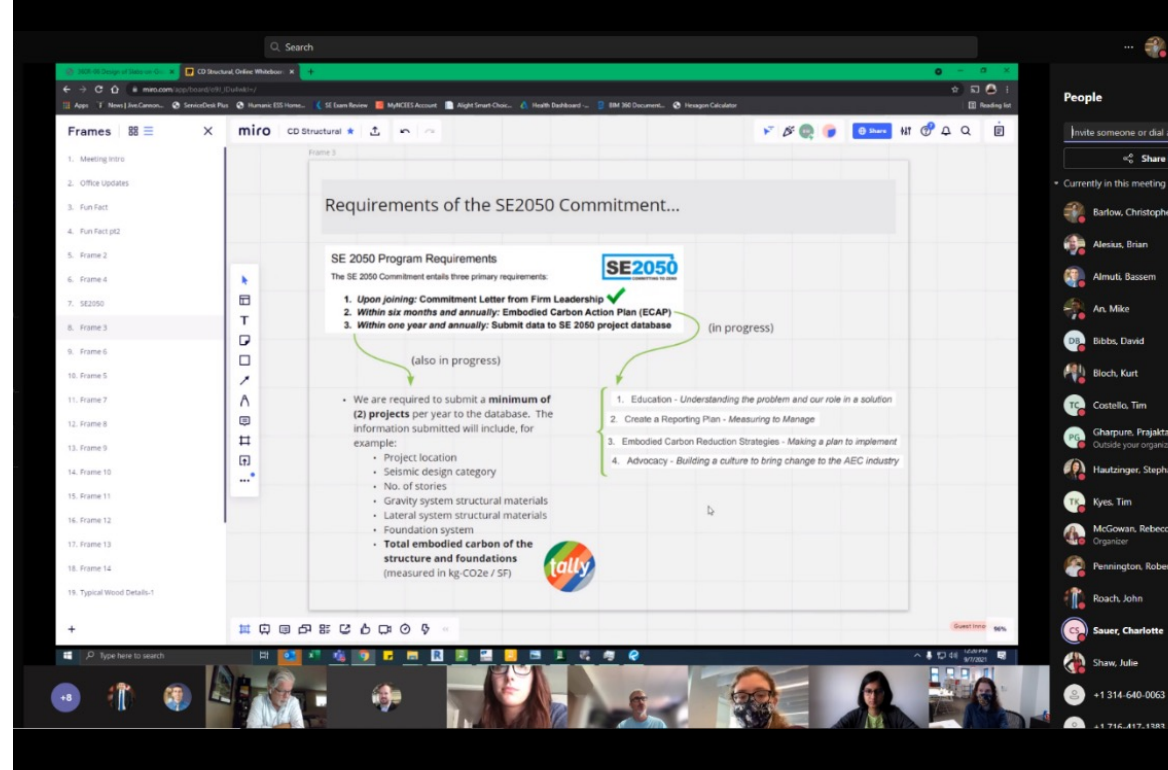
Search

CD Structural, Online Whiteboard

miro.com

Apps News | Live.Cannon... ServiceDesk Plus Humanic ESS Home... SE Exam Review MyNCEES Account Alight Smart-Choic... Health Dashboard -... BIM 360 Document... Hexagon Calculator Reading list

Frames

1. Meeting intro
2. Office Updates
3. Fun Fact
4. Fun Fact pt2
5. Frame 2
6. Frame 4
7. SE2050
8. Frame 3
9. Frame 6
10. Frame 5
11. Frame 7
12. Frame 8
13. Frame 9
14. Frame 10
15. Frame 11
16. Frame 12
17. Frame 13
18. Frame 14
19. Typical Wood Details-1

miro CD Structural Share

Frame 3

Requirements of the SE2050 Commitment...

SE 2050 Program Requirements

The SE 2050 Commitment entails three primary requirements:

SE2050

1. Upon joining: Commitment Letter from Firm Leadership
2. Within six months and annually: Embodied Carbon Action Plan (ECAP)
3. Within one year and annually: Submit data to SE 2050 project database

(also in progress)

(in progress)

• We are required to submit a minimum of (2) projects per year to the database. The information submitted will include, for example:
 • Project location
 • Seismic design category
 • No. of stories
 • Gravity system structural materials
 • Lateral system structural materials
 • Foundation system
 • Total embodied carbon of the structure and foundations (measured in kg-CO2e / SF)

tally

1. Education - Understanding the problem and our role in a solution
2. Create a Reporting Plan - Measuring to Manage
3. Embodied Carbon Reduction Strategies - Making a plan to implement
4. Advocacy - Building a culture to bring change to the AEC industry

96%

Type here to search

+8

People

Invite someone or dial a

Share

Currently in this meeting

Barlow, Christophe
Alesius, Brian
Almuti, Bassem
An, Mike
Bibbs, David
Bloch, Kurt
Costello, Tim
Gharpure, Prajakta
Outside your organiz
Hautzinger, Stepha
Kyes, Tim
McGowan, Rebecc
Organizer
Pennington, Rober
Roach, John
Sauer, Charlotte
Shaw, Julie
+1 314-640-0063